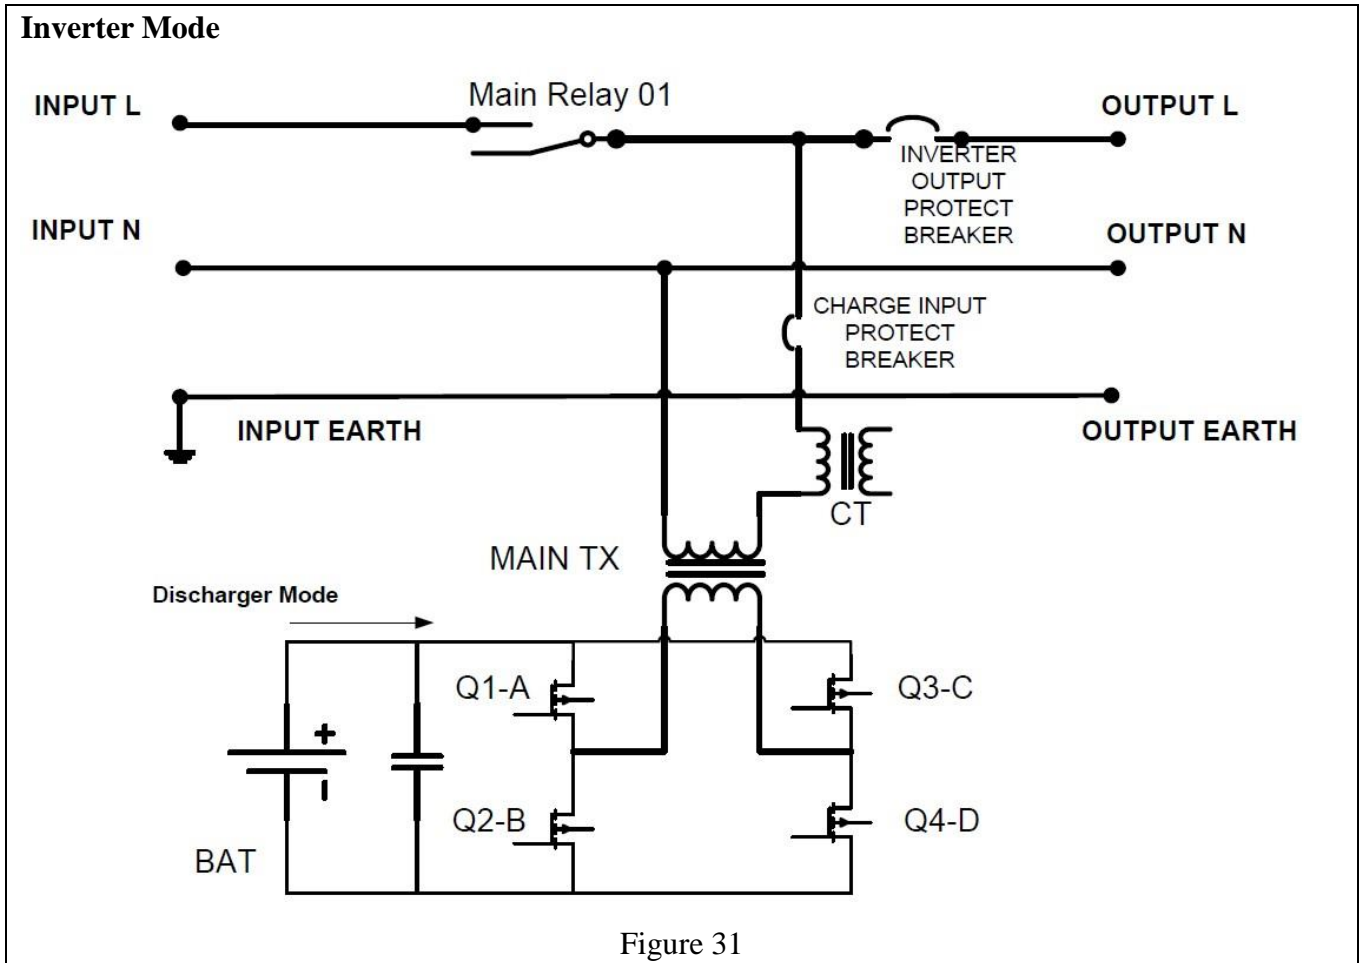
Inverter Mode

INPUT L

Main Relay 01

OUTPUT L

INVERTER OUTPUT PROTECT BREAKER

INPUT N

OUTPUT N

CHARGE INPUT PROTECT BREAKER

INPUT EARTH

OUTPUT EARTH

CT

MAIN TX

Discharger Mode

Q1-A

Q3-C

+

Q2-B

Q4-D

BAT

Figure 31